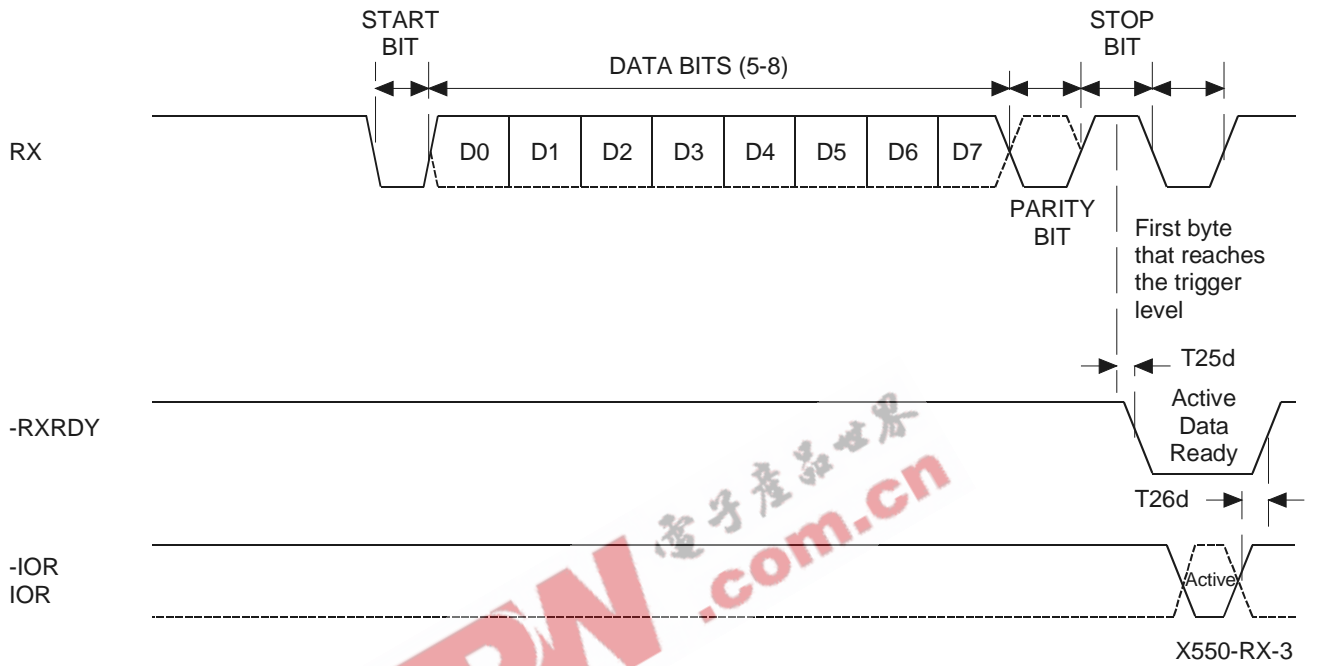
START BIT

DATA BITS (5-8)

STOP BIT

RX

D0 D1 D2 D3 D4 D5 D6 D7

PARITY BIT

First byte that reaches the trigger level

T25d

-RXRDY

Active Data Ready

T26d

-IOR
IOR

Active

电子产品世界
.com.cn

X550-RX-3